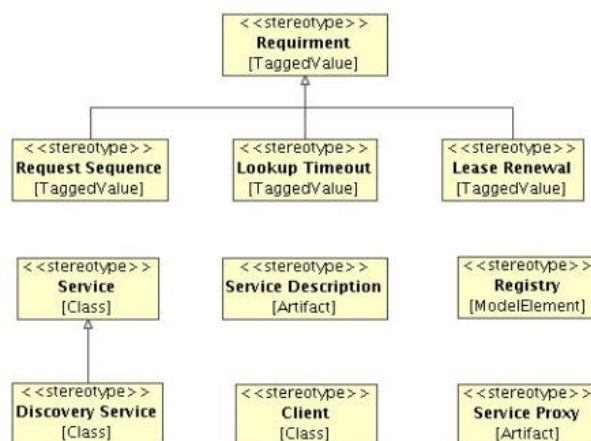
<<stereotype>>
Requirment
[TaggedValue]

<<stereotype>>
Request Sequence
[TaggedValue]

<<stereotype>>
Lookup Timeout
[TaggedValue]

<<stereotype>>
Lease Renewal
[TaggedValue]

<<stereotype>>
Service
[Class]

<<stereotype>>
Service Description
[Artifact]

<<stereotype>>
Registry
[ModelElement]

<<stereotype>>
Discovery Service
[Class]

<<stereotype>>
Client
[Class]

<<stereotype>>
Service Proxy
[Artifact]